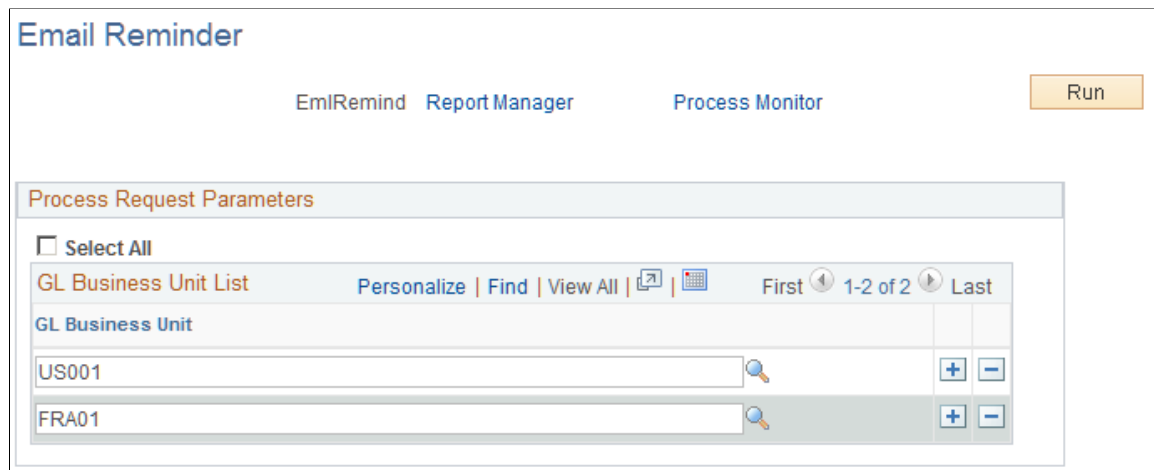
Email Reminder

EmlRemind Report Manager Process Monitor

Run

Process Request Parameters

Select All

GL Business Unit List

Personalize | Find | View All | |

First 1-2 of 2 Last

GL Business Unit

US001

FRA01